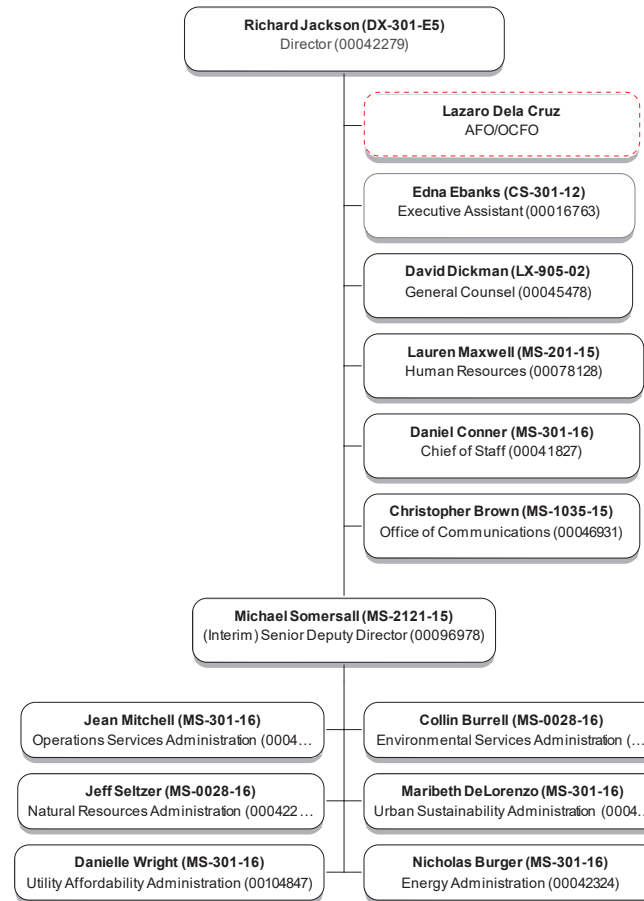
Richard Jackson (DX-301-E5)
Director (00042279)

Lazaro Dela Cruz
AFO/OCFO

Edna Ebanks (CS-301-12)
Executive Assistant (00016763)

David Dickman (LX-905-02)
General Counsel (00045478)

Lauren Maxwell (MS-201-15)
Human Resources (00078128)

Daniel Conner (MS-301-16)
Chief of Staff (00041827)

Christopher Brown (MS-1035-15)
Office of Communications (00046931)

Michael Somersall (MS-2121-15)
(Interim) Senior Deputy Director (00096978)

Jean Mitchell (MS-301-16)
Operations Services Administration (0004…

Collin Burrell (MS-0028-16)
Environmental Services Administration (…

Jeff Seltzer (MS-0028-16)
Natural Resources Administration (000422…

Maribeth DeLorenzo (MS-301-16)
Urban Sustainability Administration (0004…

Danielle Wright (MS-301-16)
Utility Affordability Administration (00104847)

Nicholas Burger (MS-301-16)
Energy Administration (00042324)